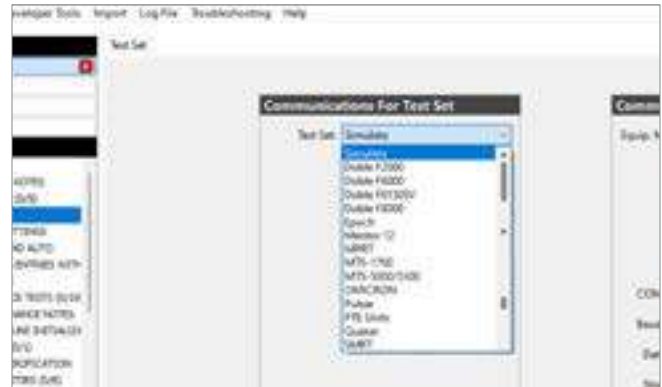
eveloper Tools Import Log File Troubleshooting Help

Test Set

Communications For Test Set

Test Set: Simulator

Simulator
Doble F2000
Doble F6000
Doble F6150SV
Doble F8000
Epoch
Meston-12
MRKT
MTS-1750
MTS-5000/5100
OMICRON
Pulsar
PTE Units
Quasar
SMRT

Comm

Equip. N

NOTES
D/0
TINGS
D AUTO
ENTRIES WITH
TESTS (D/0
ANCE NOTES
LINE DETAILS
D/0
FICATION
TORS (D/0)

CON
Baud
Dat
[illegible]